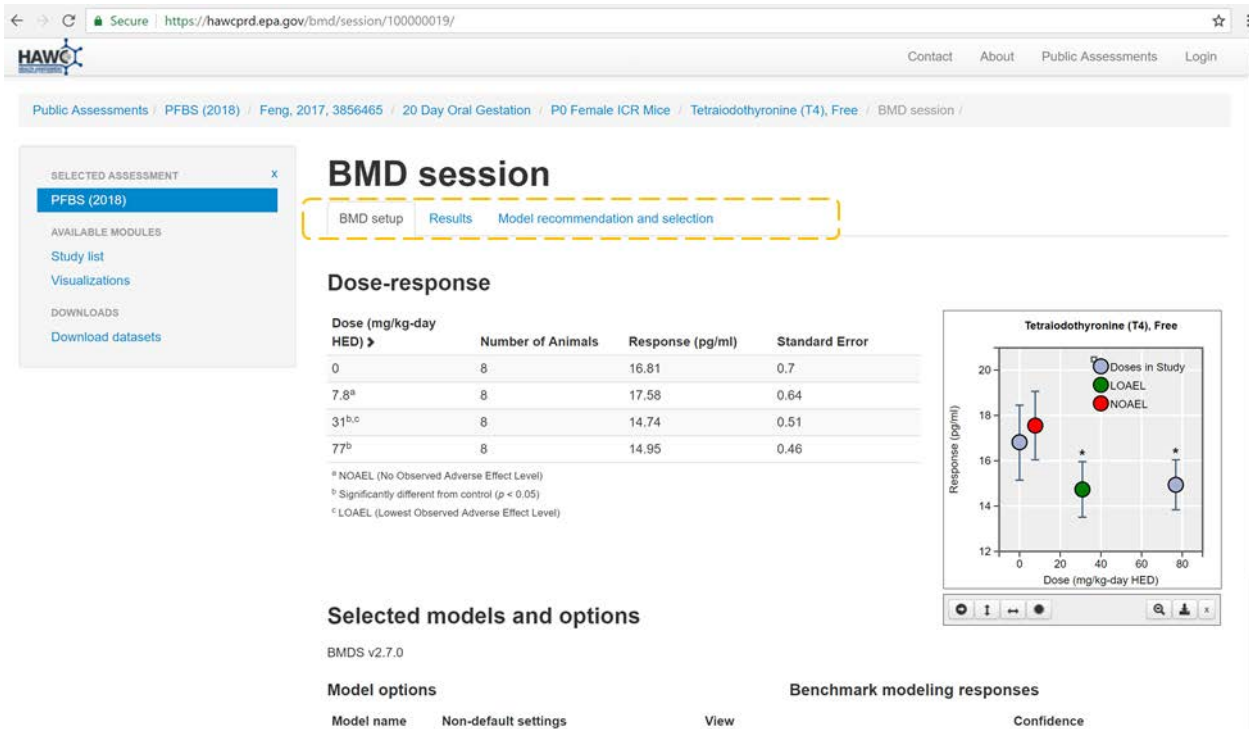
Secure https://hawcprd.epa.gov/bmd/session/100000019/

HAWC

Contact About Public Assessments Login

Public Assessments / PFBS (2018) / Feng, 2017, 3856465 / 20 Day Oral Gestation / P0 Female ICR Mice / Tetraiodothyronine (T4), Free / BMD session /

SELECTED ASSESSMENT x
PFBS (2018)
AVAILABLE MODULES
Study list
Visualizations
DOWNLOADS
Download datasets

BMD session

BMD setup Results Model recommendation and selection

Dose-response

| Dose (mg/kg-day HED) | Number of Animals | Response (pg/ml) | Standard Error |
|---|---|---|---|
| 0 | 8 | 16.81 | 0.7 |
| 7.8$^{a}$ | 8 | 17.58 | 0.64 |
| 31$^{b,c}$ | 8 | 14.74 | 0.51 |
| 77$^{b}$ | 8 | 14.95 | 0.46 |

$^{a}$ NOAEL (No Observed Adverse Effect Level)
$^{b}$ Significantly different from control ($p$ < 0.05)
$^{c}$ LOAEL (Lowest Observed Adverse Effect Level)

Tetraiodothyronine (T4), Free
Doses in Study
LOAEL
NOAEL
Response (pg/ml)
20
18
16
14
12
*
*
0 20 40 60 80
Dose (mg/kg-day HED)

Selected models and options

BMDS v2.7.0

Model options

Model name Non-default settings View

Benchmark modeling responses

Confidence